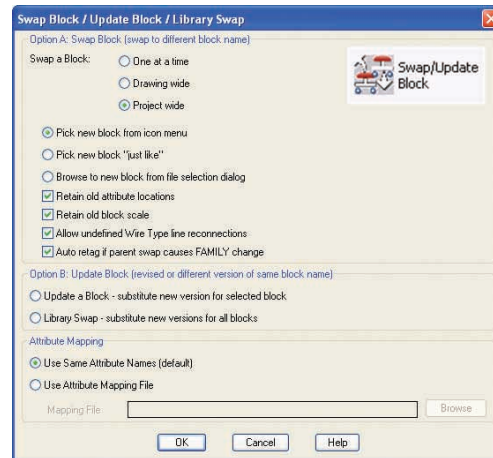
Swap Block / Update Block / Library Swap

Option A: Swap Block (swap to different block name)

Swap a Block:

One at a time

Drawing wide

Project wide

Swap/Update Block

Pick new block from icon menu

Pick new block "just like"

Browse to new block from file selection dialog

Retain old attribute locations

Retain old block scale

Allow undefined Wire Type line reconnections

Auto retag if parent swap causes FAMILY change

Option B: Update Block (revised or different version of same block name)

Update a Block - substitute new version for selected block

Library Swap - substitute new versions for all blocks

Attribute Mapping

Use Same Attribute Names (default)

Use Attribute Mapping File

Mapping File

Browse

OK

Cancel

Help